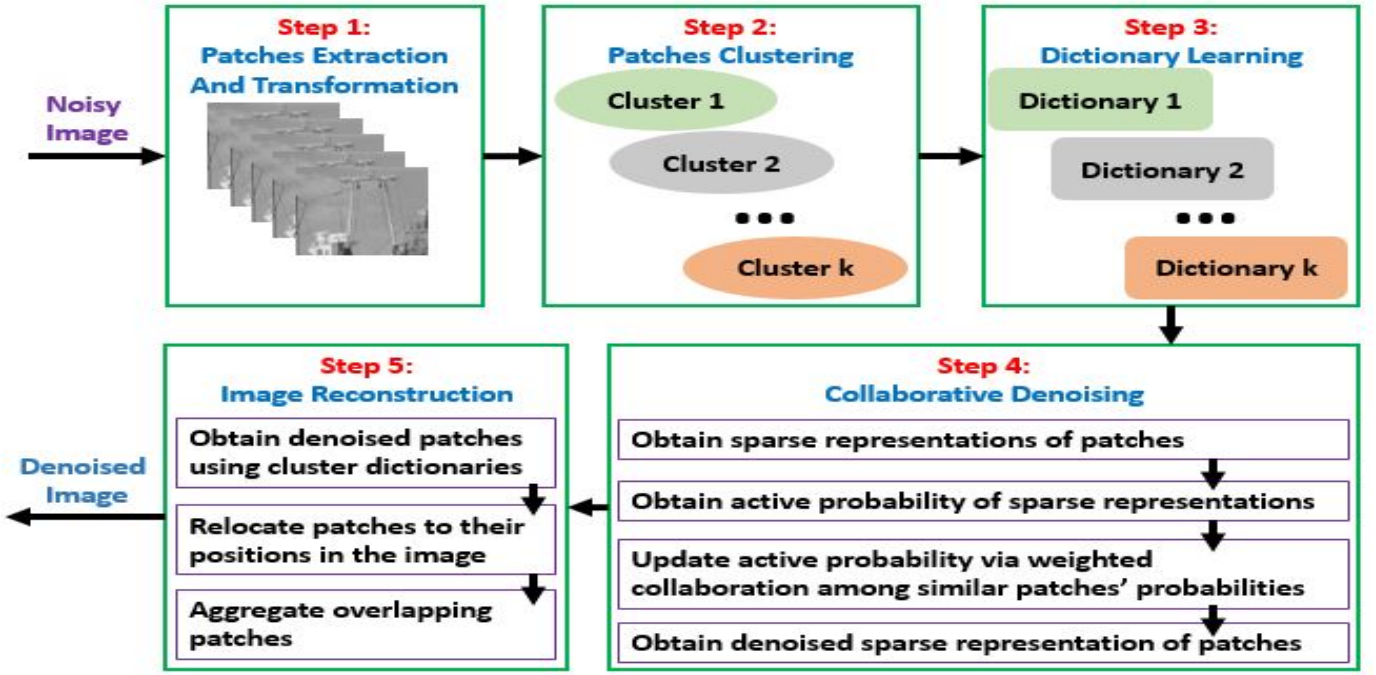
Noisy Image

Step 1:
Patches Extraction And Transformation

Step 2:
Patches Clustering

Cluster 1

Cluster 2

• • •

Cluster k

Step 3:
Dictionary Learning

Dictionary 1

Dictionary 2

• • •

Dictionary k

Step 4:
Collaborative Denoising

Obtain sparse representations of patches

Obtain active probability of sparse representations

Update active probability via weighted collaboration among similar patches' probabilities

Obtain denoised sparse representation of patches

Step 5:
Image Reconstruction

Obtain denoised patches using cluster dictionaries

Relocate patches to their positions in the image

Aggregate overlapping patches

Denoised Image